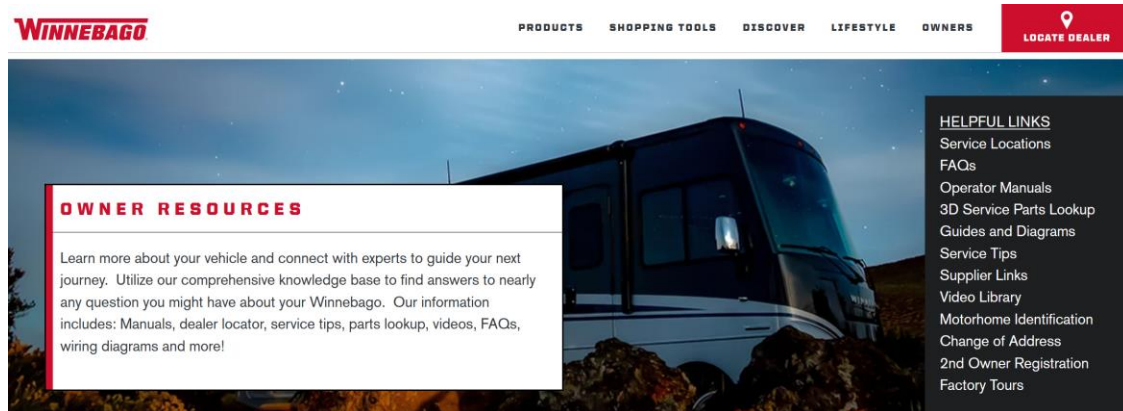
WINNEBAGO

PRODUCTS SHOPPING TOOLS DISCOVER LIFESTYLE OWNERS

LOCATE DEALER

OWNER RESOURCES

Learn more about your vehicle and connect with experts to guide your next journey. Utilize our comprehensive knowledge base to find answers to nearly any question you might have about your Winnebago. Our information includes: Manuals, dealer locator, service tips, parts lookup, videos, FAQs, wiring diagrams and more!

HELPFUL LINKS
Service Locations
FAQs
Operator Manuals
3D Service Parts Lookup
Guides and Diagrams
Service Tips
Supplier Links
Video Library
Motorhome Identification
Change of Address
2nd Owner Registration
Factory Tours